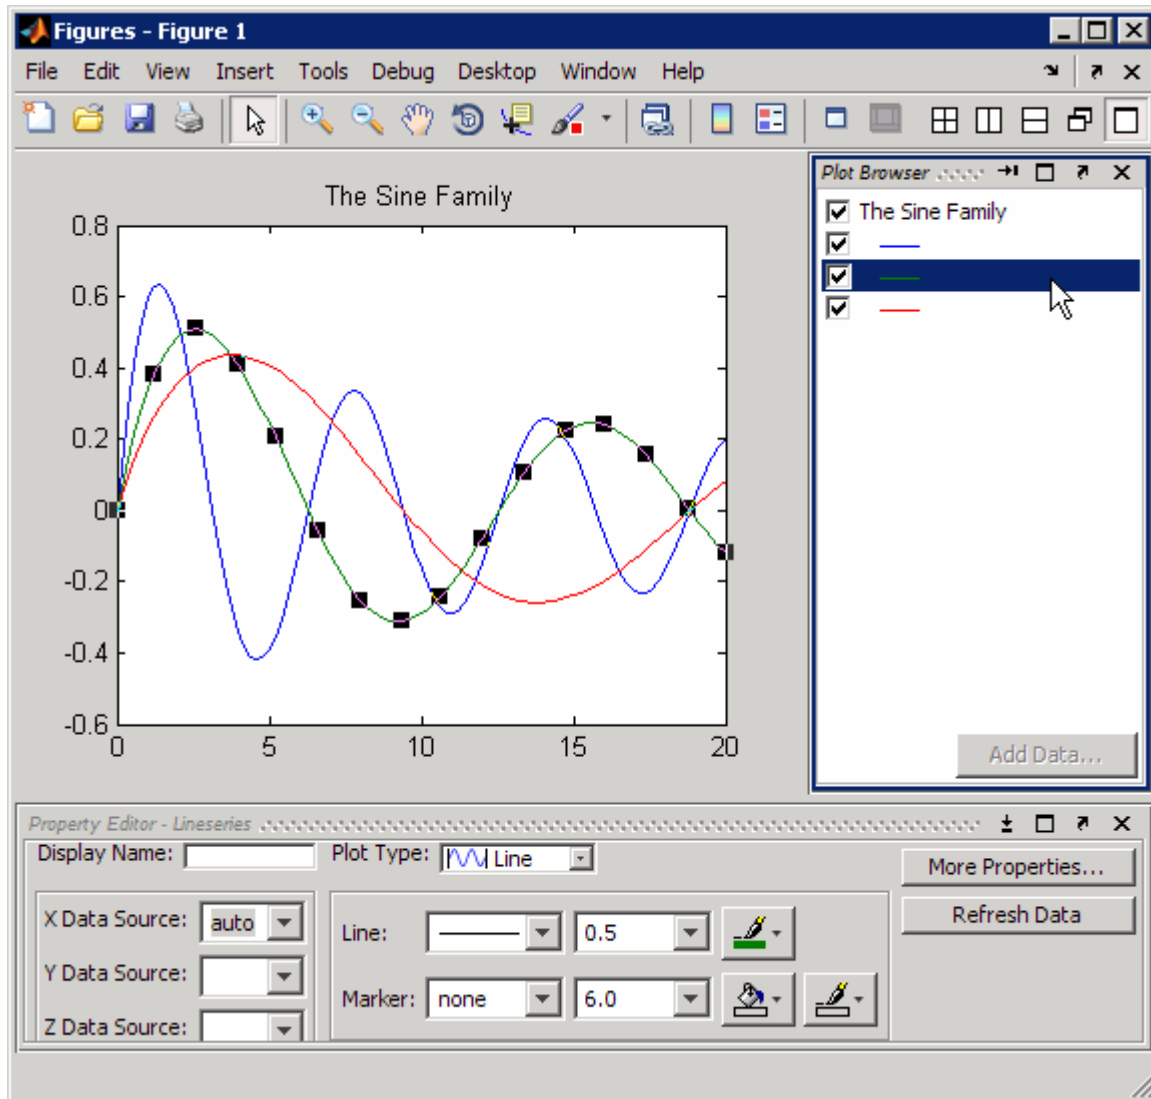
Figures - Figure 1

File Edit View Insert Tools Debug Desktop Window Help

The Sine Family

0.8
0.6
0.4
0.2
0
-0.2
-0.4
-0.6

0 5 10 15 20

Plot Browser

The Sine Family

Add Data...

Property Editor - Lineseries

Display Name:

Plot Type: Line

More Properties...

Refresh Data

X Data Source: auto

Y Data Source:

Z Data Source:

Line: 0.5

Marker: none 6.0